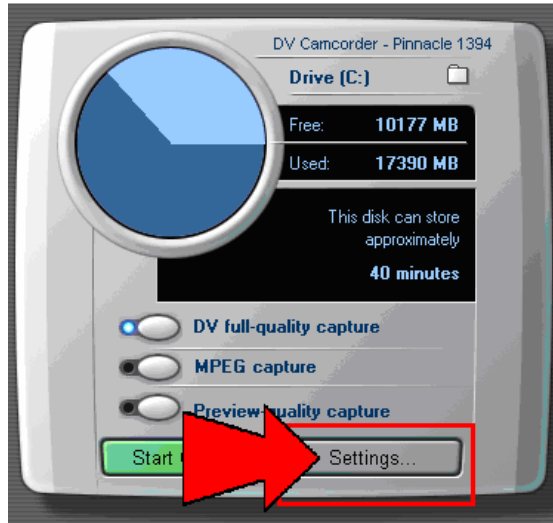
DV Camcorder - Pinnacle 1394

Drive (C:)

Free: 10177 MB

Used: 17390 MB

This disk can store approximately

40 minutes

DV full-quality capture

MPEG capture

Preview-quality capture

Start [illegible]

Settings...